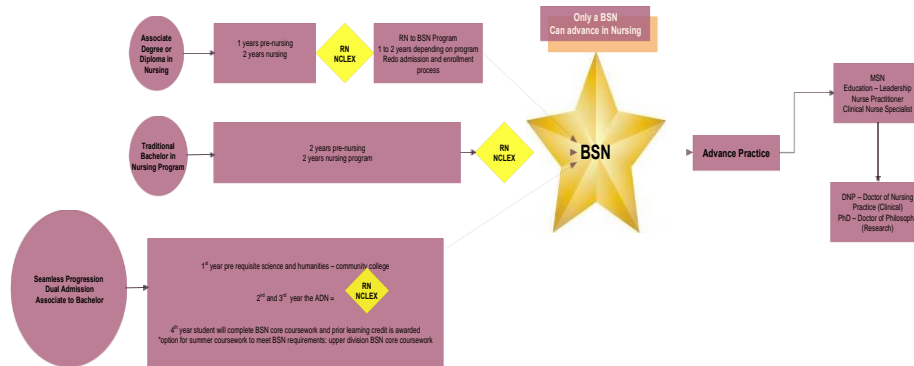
Associate Degree or Diploma in Nursing

1 years pre-nursing
2 years nursing

RN NCLEX

RN to BSN Program
1 to 2 years depending on program
Redo admission and enrollment process

Only a BSN
Can advance in Nursing

BSN

Traditional Bachelor in Nursing Program

2 years pre-nursing
2 years nursing program

RN NCLEX

Advance Practice

MSN
Education – Leadership
Nurse Practitioner
Clinical Nurse Specialist

DNP – Doctor of Nursing Practice (Clinical)
PhD – Doctor of Philosophy (Research)

Seamless Progression
Dual Admission
Associate to Bachelor

1$^{st}$ year pre requisite science and humanities – community college

2$^{nd}$ and 3$^{rd}$ year the ADN =

RN NCLEX

4$^{th}$ year student will complete BSN core coursework and prior learning credit is awarded
*option for summer coursework to meet BSN requirements: upper division BSN core coursework